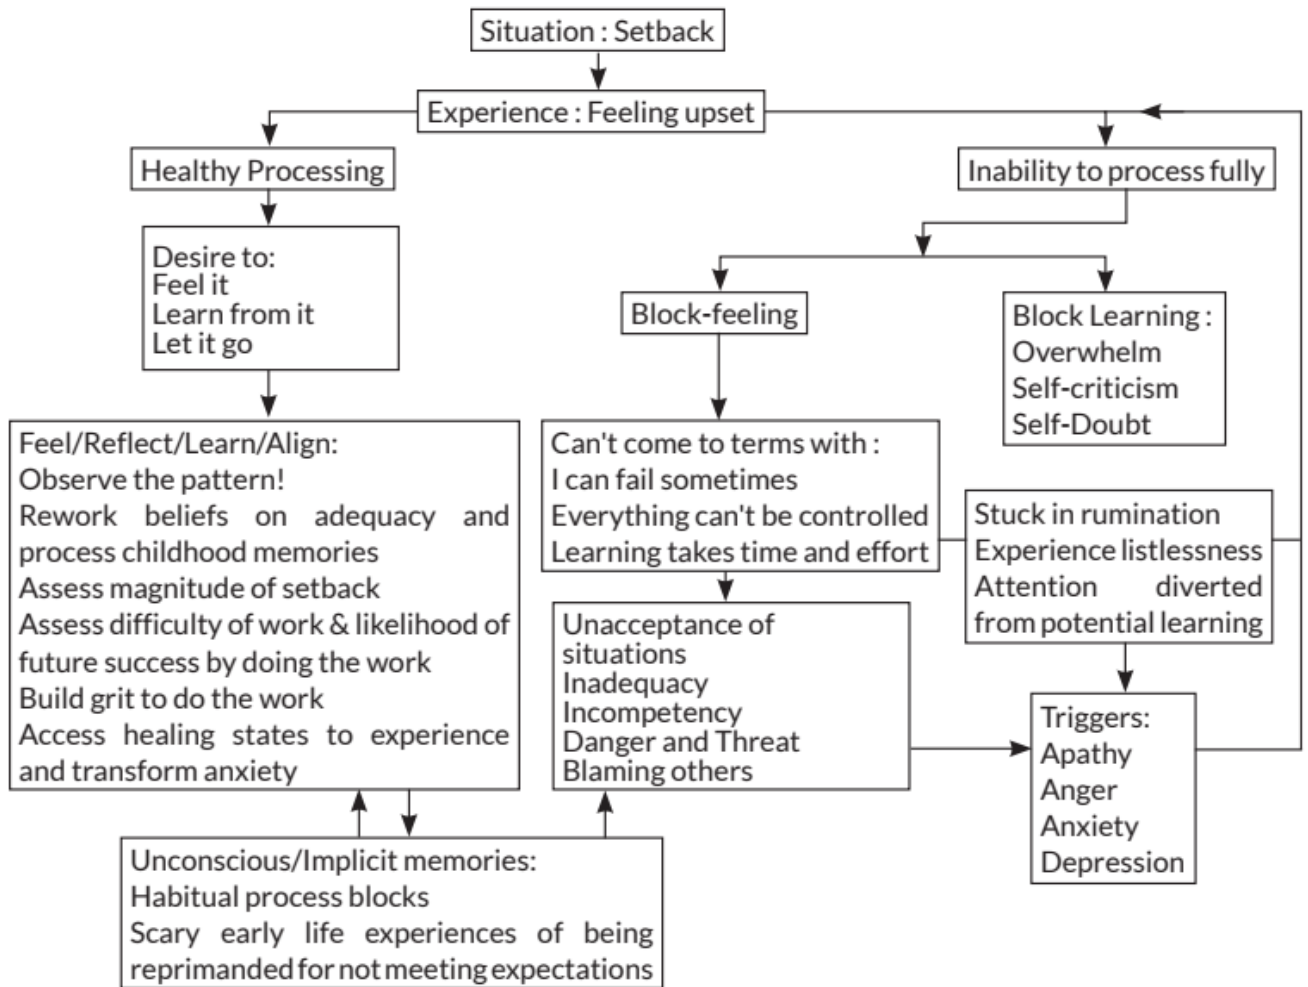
Situation : Setback

Experience : Feeling upset

Healthy Processing

Inability to process fully

Desire to:
Feel it
Learn from it
Let it go

Block-feeling

Block Learning :
Overwhelm
Self-criticism
Self-Doubt

Feel/Reflect/Learn/Align:
Observe the pattern!
Rework beliefs on adequacy and process childhood memories
Assess magnitude of setback
Assess difficulty of work & likelihood of future success by doing the work
Build grit to do the work
Access healing states to experience and transform anxiety

Can't come to terms with :
I can fail sometimes
Everything can't be controlled
Learning takes time and effort

Stuck in rumination
Experience listlessness
Attention diverted from potential learning

Unacceptance of situations
Inadequacy
Incompetency
Danger and Threat
Blaming others

Triggers:
Apathy
Anger
Anxiety
Depression

Unconscious/Implicit memories:
Habitual process blocks
Scary early life experiences of being reprimanded for not meeting expectations